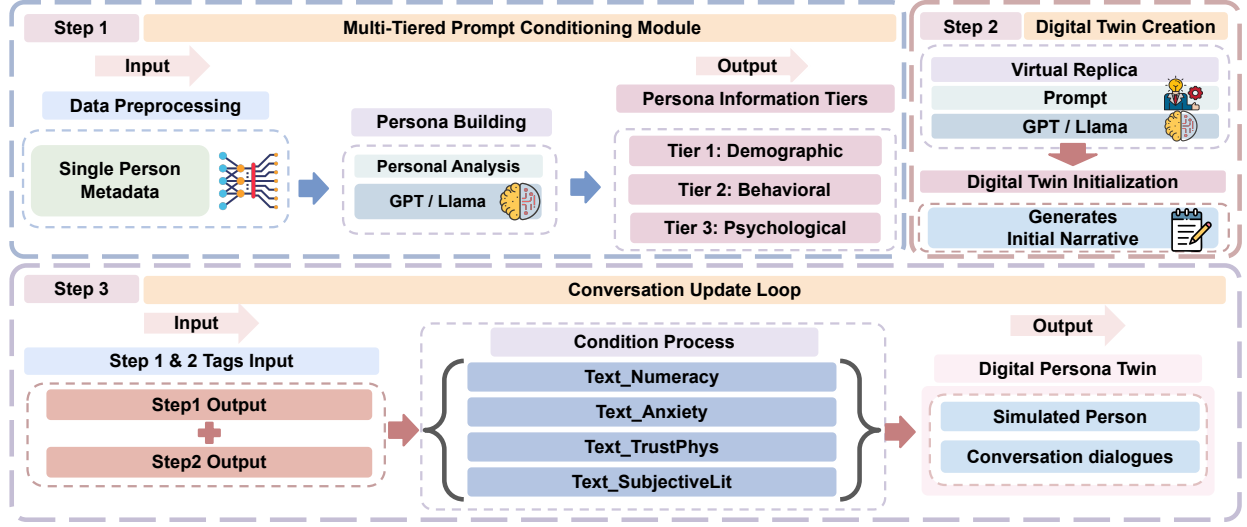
Step 1
Multi-Tiered Prompt Conditioning Module
Input
Data Preprocessing
Single Person Metadata
Persona Building
Personal Analysis
GPT / Llama
Output
Persona Information Tiers
Tier 1: Demographic
Tier 2: Behavioral
Tier 3: Psychological

Step 2
Digital Twin Creation
Virtual Replica
Prompt
GPT / Llama
Digital Twin Initialization
Generates Initial Narrative

Step 3
Conversation Update Loop
Input
Step 1 & 2 Tags Input
Step1 Output
Step2 Output
Condition Process
Text_Numeracy
Text_Anxiety
Text_TrustPhys
Text_SubjectiveLit
Output
Digital Persona Twin
Simulated Person
Conversation dialogues